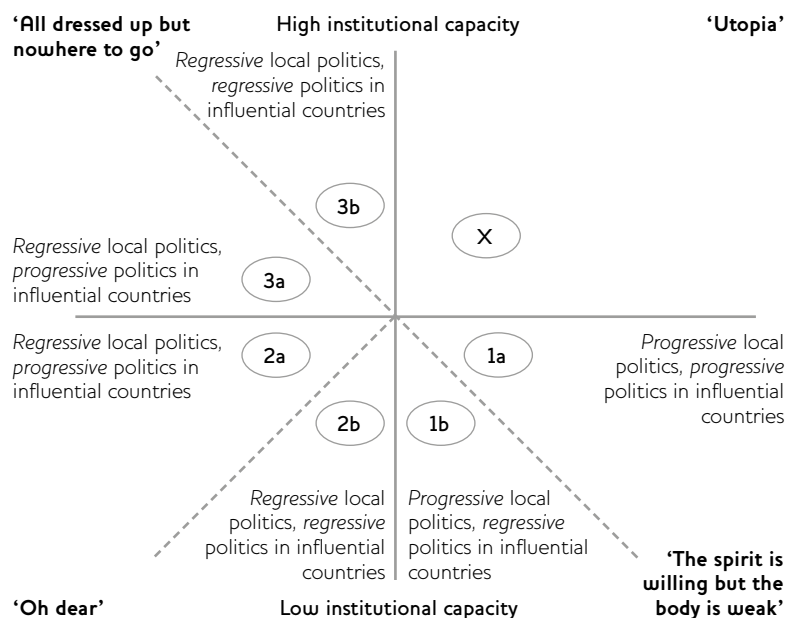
'All dressed up but nowhere to go'

High institutional capacity

'Utopia'

*Regressive* local politics, *regressive* politics in influential countries

3b

X

*Regressive* local politics, *progressive* politics in influential countries

3a

*Regressive* local politics, *progressive* politics in influential countries

2a

1a

*Progressive* local politics, *progressive* politics in influential countries

2b

1b

*Regressive* local politics, *regressive* politics in influential countries

*Progressive* local politics, *regressive* politics in influential countries

'The spirit is willing but the body is weak'

'Oh dear'

Low institutional capacity